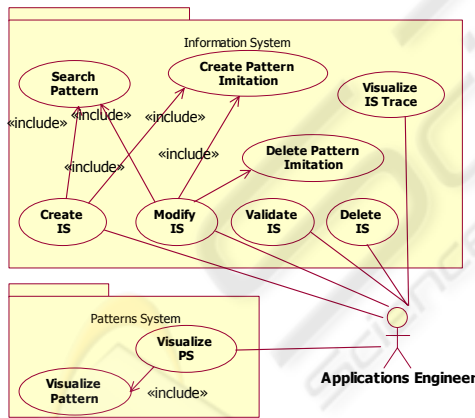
Information System

Search Pattern

Create Pattern Imitation

Visualize IS Trace

«include»

«include»

«include»

«include»

«include»

Delete Pattern Imitation

Create IS

Modify IS

Validate IS

Delete IS

Patterns System

Visualize PS

Visualize Pattern

«include»

Applications Engineer